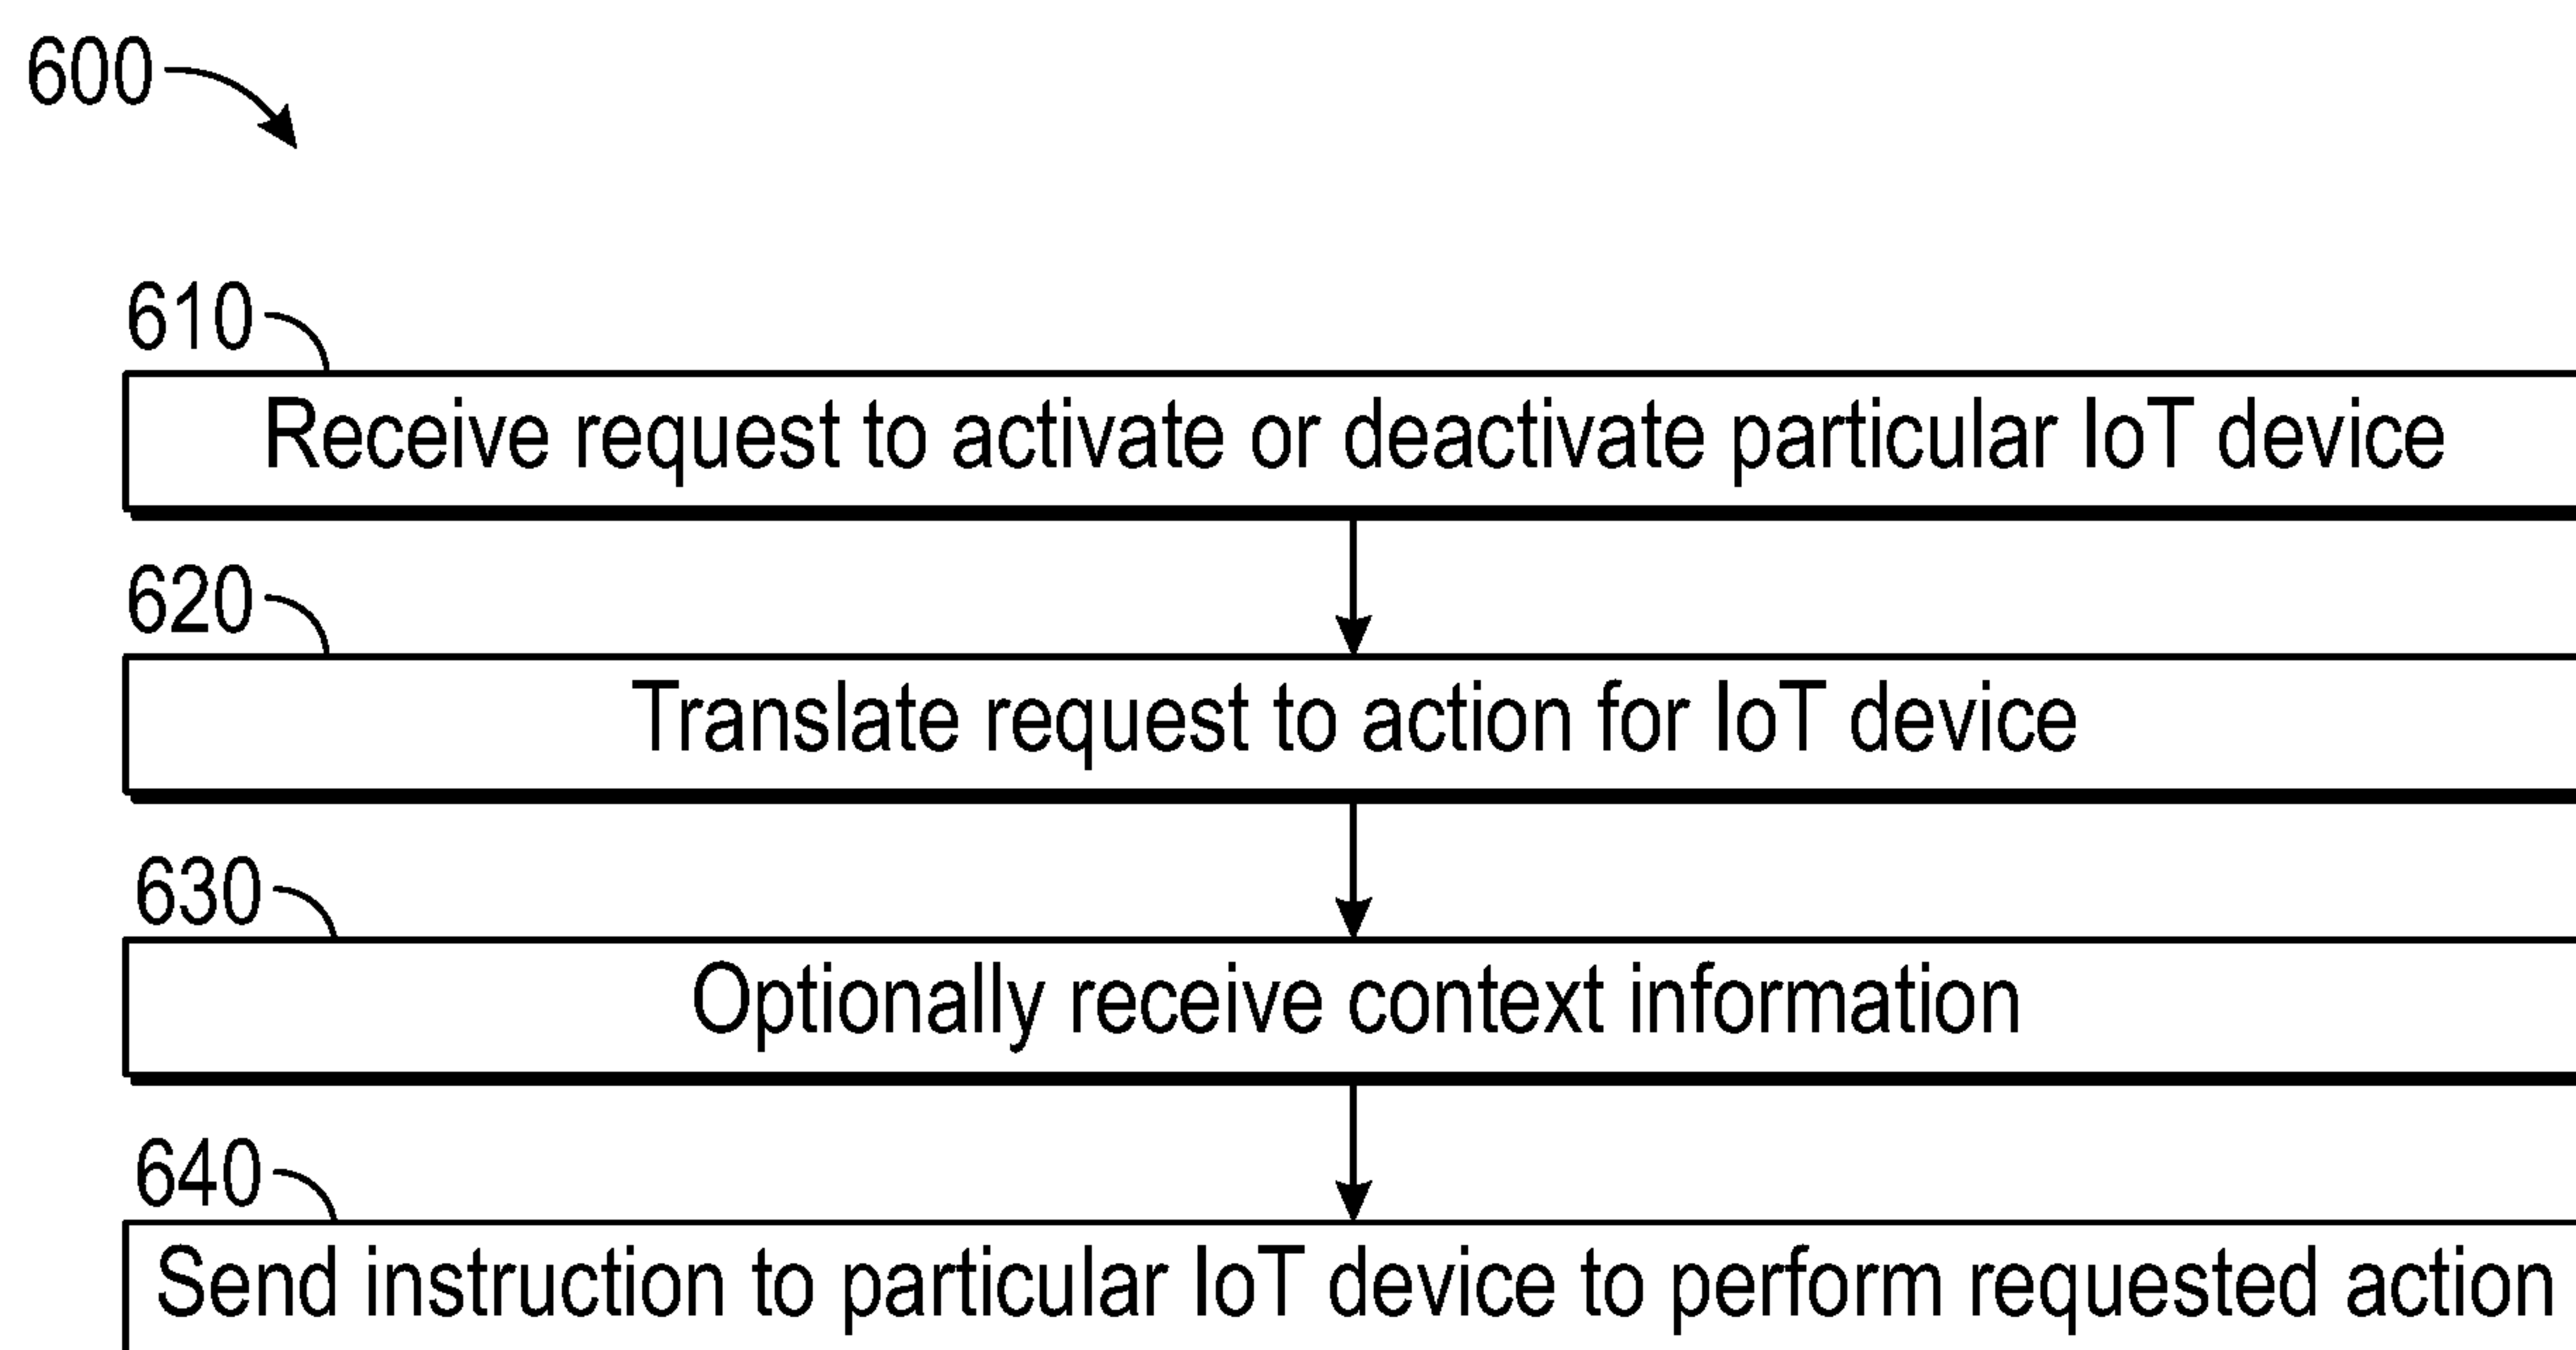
600

610

Receive request to activate or deactivate particular IoT device

620

Translate request to action for IoT device

630

Optionally receive context information

640

Send instruction to particular IoT device to perform requested action